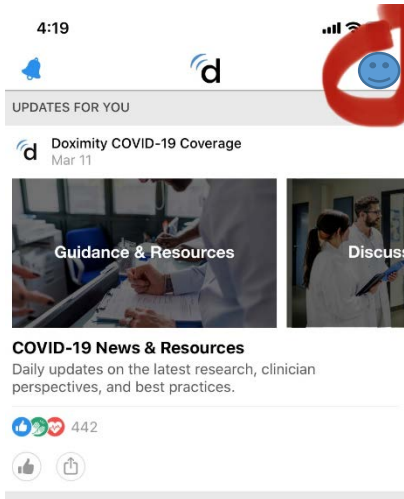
4:19

d

UPDATES FOR YOU

d Doximity COVID-19 Coverage
Mar 11

Guidance & Resources

Discuss

COVID-19 News & Resources
Daily updates on the latest research, clinician perspectives, and best practices.

442